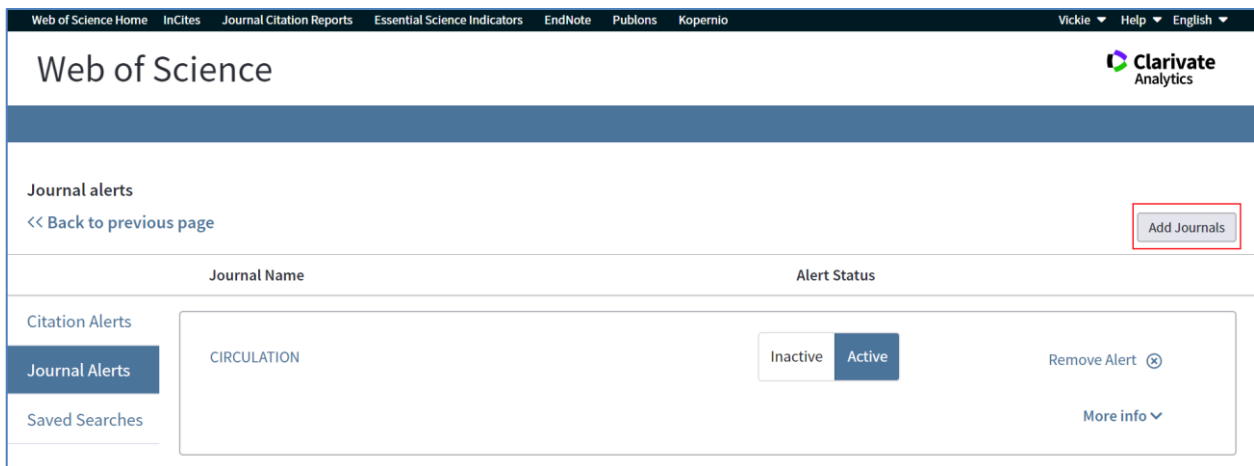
Web of Science Home InCites Journal Citation Reports Essential Science Indicators EndNote Publons Kopernio Vickie ▼ Help ▼ English ▼

Web of Science

Clarivate Analytics

Journal alerts

<< Back to previous page

Add Journals

Journal Name

Alert Status

Citation Alerts

Journal Alerts

Saved Searches

CIRCULATION

Inactive Active

Remove Alert ⊗

More info ⌄